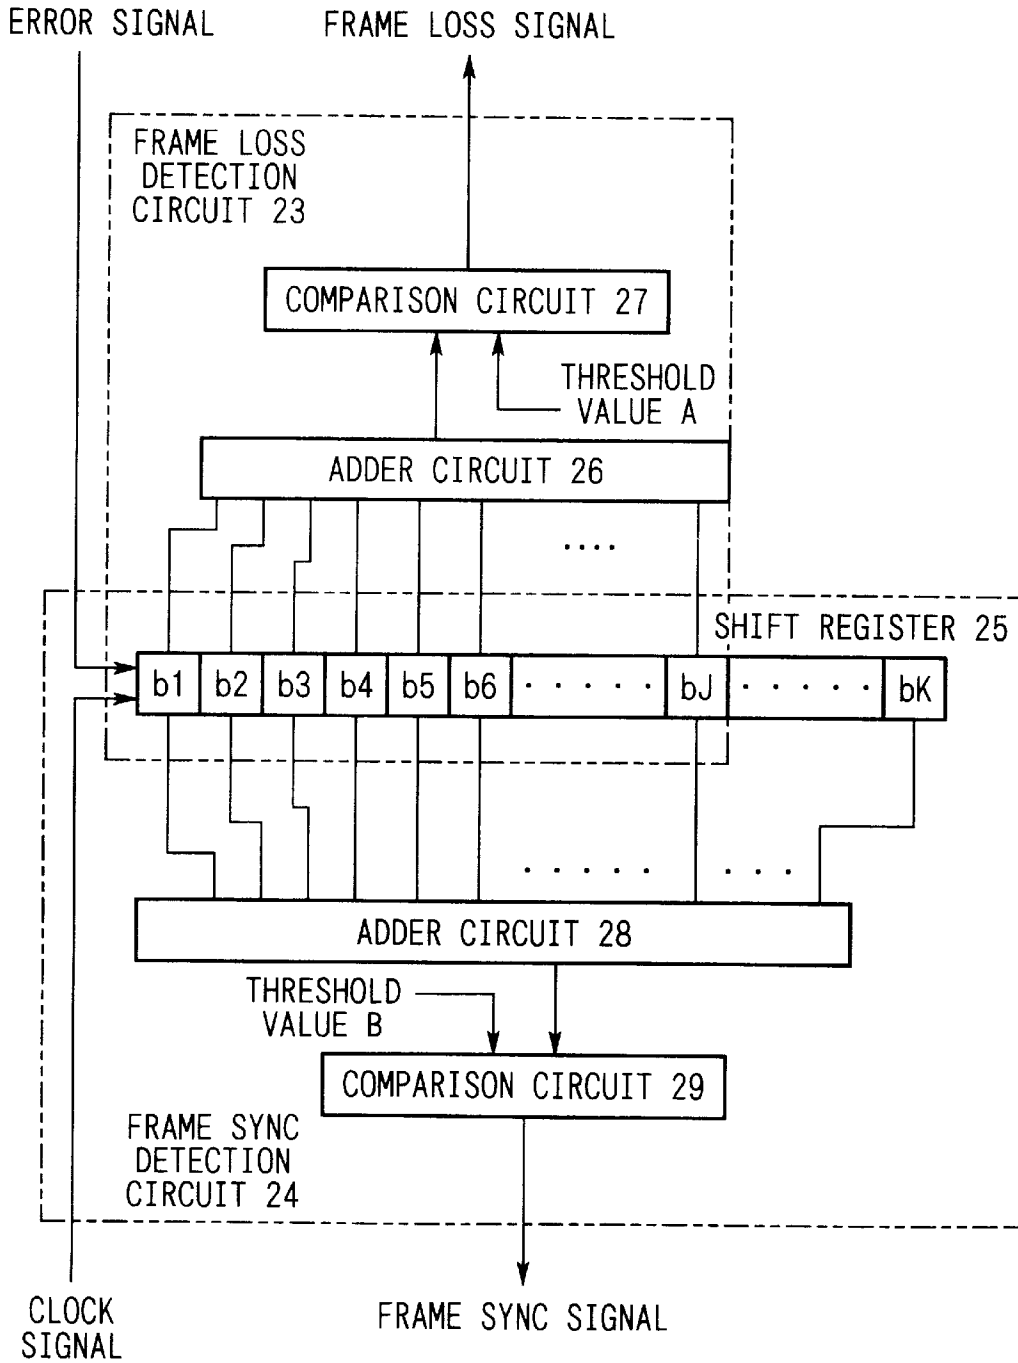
ERROR SIGNAL

FRAME LOSS SIGNAL

FRAME LOSS DETECTION CIRCUIT 23

COMPARISON CIRCUIT 27

THRESHOLD VALUE A

ADDER CIRCUIT 26

....

SHIFT REGISTER 25

| b1 | b2 | b3 | b4 | b5 | b6 | · · · · · | bJ | · · · · · | bK |
|---|---|---|---|---|---|---|---|---|---|

. . . . . .

. . .

ADDER CIRCUIT 28

THRESHOLD VALUE B

COMPARISON CIRCUIT 29

FRAME SYNC DETECTION CIRCUIT 24

CLOCK SIGNAL

FRAME SYNC SIGNAL